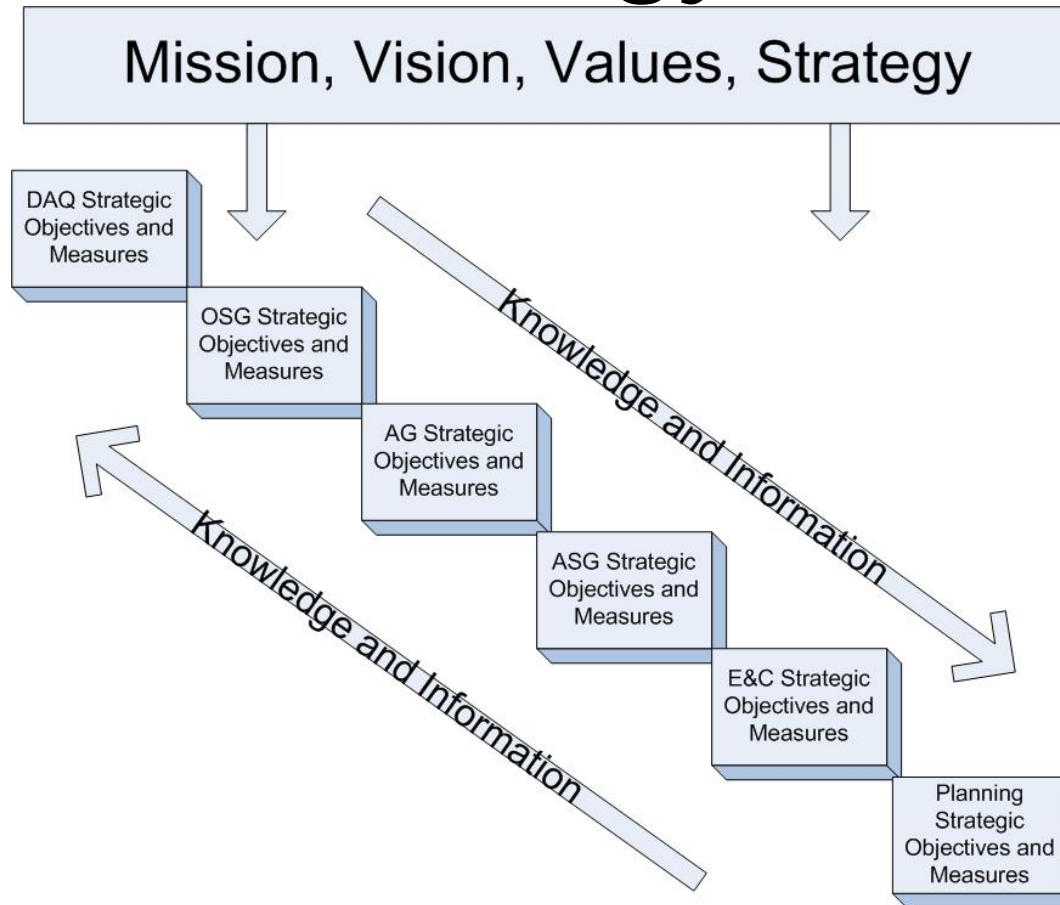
Mission, Vision, Values, Strategy

DAQ Strategic Objectives and Measures

OSG Strategic Objectives and Measures

AG Strategic Objectives and Measures

ASG Strategic Objectives and Measures

E&C Strategic Objectives and Measures

Planning Strategic Objectives and Measures

Knowledge and Information

Knowledge and Information